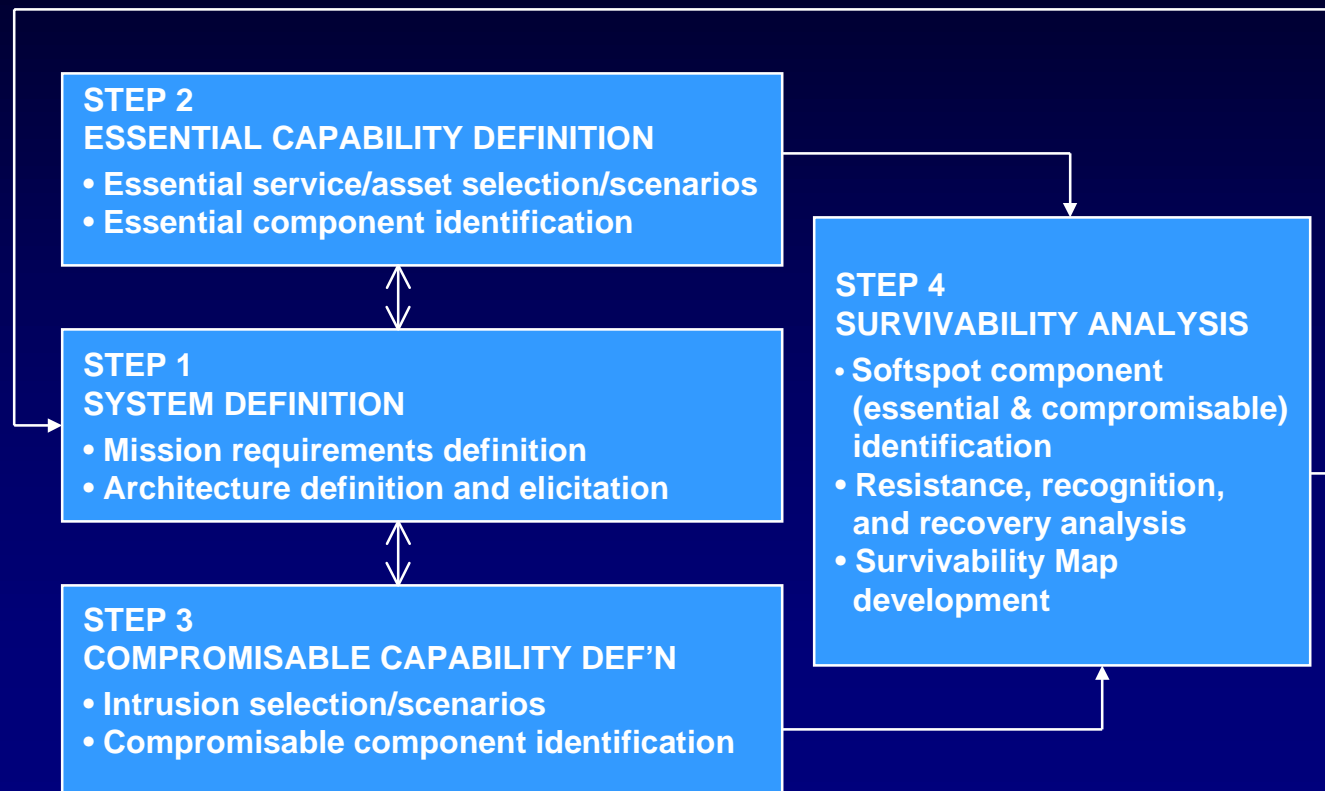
STEP 2
ESSENTIAL CAPABILITY DEFINITION
• Essential service/asset selection/scenarios
• Essential component identification

STEP 1
SYSTEM DEFINITION
• Mission requirements definition
• Architecture definition and elicitation

STEP 3
COMPROMISABLE CAPABILITY DEF'N
• Intrusion selection/scenarios
• Compromisable component identification

STEP 4
SURVIVABILITY ANALYSIS
• Softspot component (essential & compromisable) identification
• Resistance, recognition, and recovery analysis
• Survivability Map development